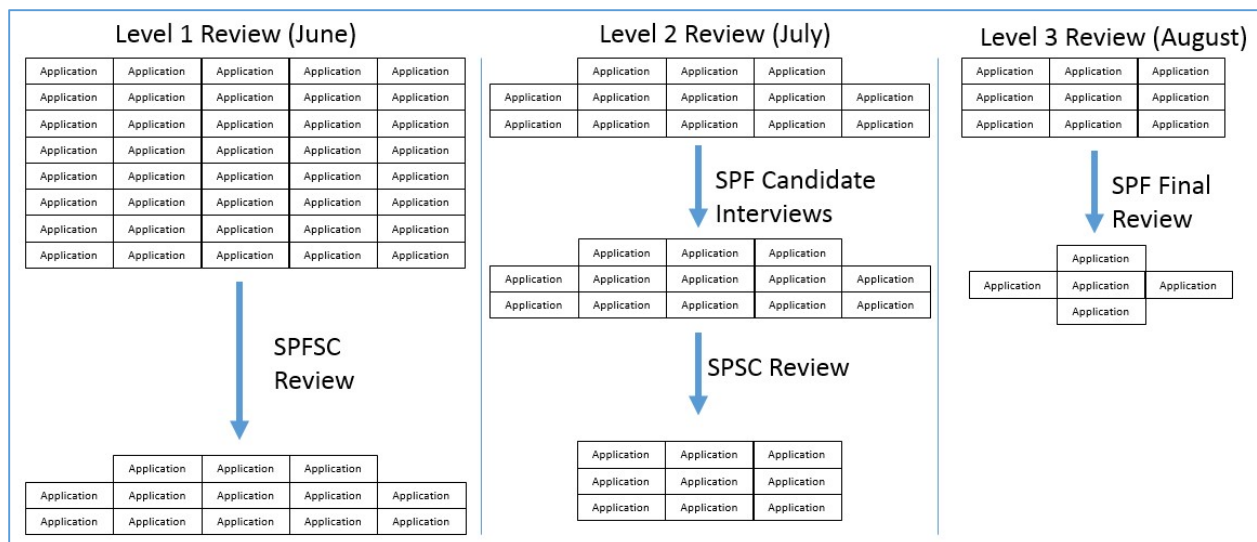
Level 1 Review (June)

| Application | Application | Application | Application | Application |
|---|---|---|---|---|
| Application | Application | Application | Application | Application |
| Application | Application | Application | Application | Application |
| Application | Application | Application | Application | Application |
| Application | Application | Application | Application | Application |
| Application | Application | Application | Application | Application |
| Application | Application | Application | Application | Application |
| Application | Application | Application | Application | Application |

SPFSC Review

| | Application | Application | Application | |
|---|---|---|---|---|
| Application | Application | Application | Application | Application |
| Application | Application | Application | Application | Application |

Level 2 Review (July)

| | Application | Application | Application | |
|---|---|---|---|---|
| Application | Application | Application | Application | Application |
| Application | Application | Application | Application | Application |

SPF Candidate Interviews

| | Application | Application | Application | |
|---|---|---|---|---|
| Application | Application | Application | Application | Application |
| Application | Application | Application | Application | Application |

SPSC Review

| Application | Application | Application |
|---|---|---|
| Application | Application | Application |
| Application | Application | Application |

Level 3 Review (August)

| Application | Application | Application |
|---|---|---|
| Application | Application | Application |
| Application | Application | Application |

SPF Final Review

| | Application | |
|---|---|---|
| Application | Application | Application |
| | Application | |